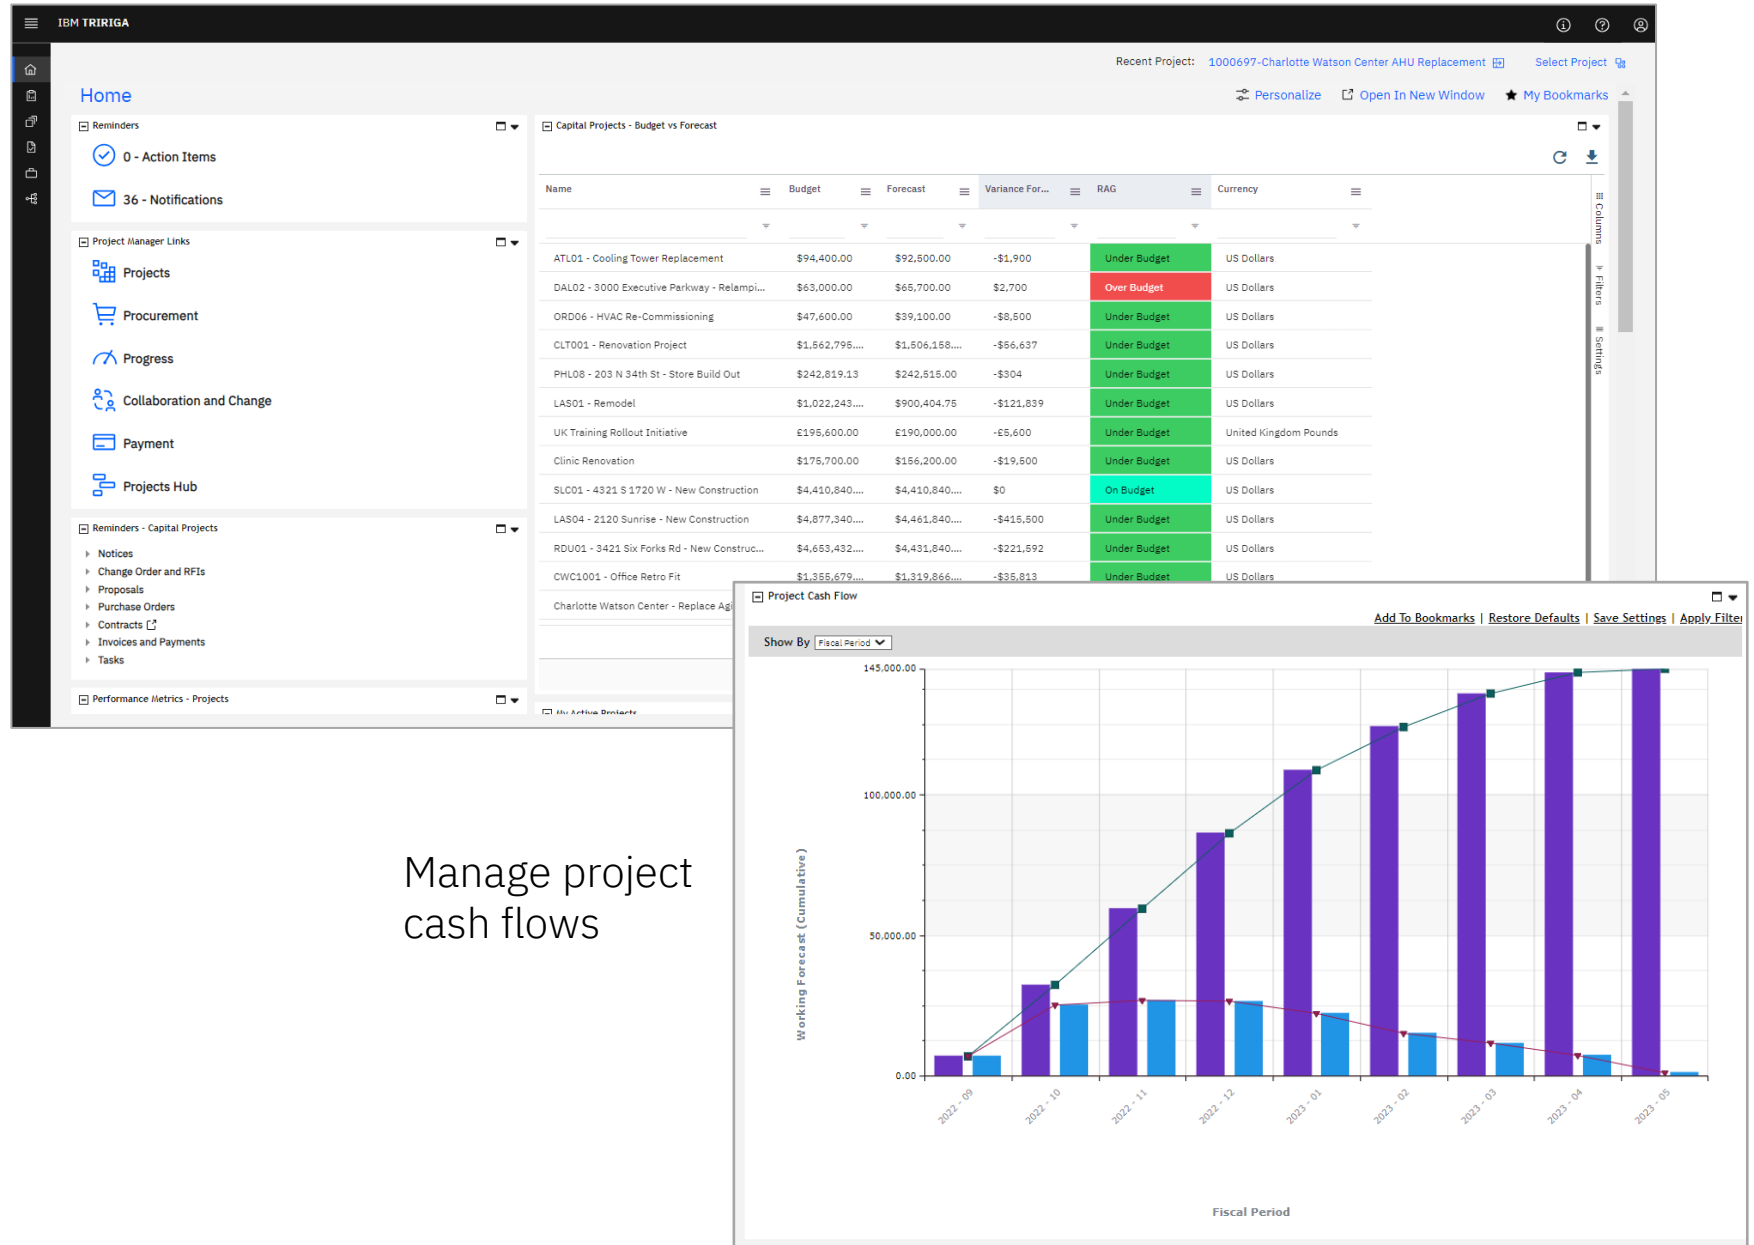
IBM TRIRIGA

Recent Project: 1000697-Charlotte Watson Center AHU Replacement   Select Project

Home

Personalize   Open In New Window   My Bookmarks

Reminders

0 - Action Items

36 - Notifications

Project Manager Links

Projects

Procurement

Progress

Collaboration and Change

Payment

Projects Hub

Reminders - Capital Projects

Notices
Change Order and RFIs
Proposals
Purchase Orders
Contracts
Invoices and Payments
Tasks

Performance Metrics - Projects

Capital Projects - Budget vs Forecast

| Name | Budget | Forecast | Variance For... | RAG | Currency |
|---|---|---|---|---|---|
| ATL01 - Cooling Tower Replacement | $94,400.00 | $92,500.00 | -$1,900 | Under Budget | US Dollars |
| DAL02 - 3000 Executive Parkway - Relampi... | $63,000.00 | $65,700.00 | $2,700 | Over Budget | US Dollars |
| ORD06 - HVAC Re-Commissioning | $47,600.00 | $39,100.00 | -$8,500 | Under Budget | US Dollars |
| CLT001 - Renovation Project | $1,562,795.... | $1,506,158.... | -$56,637 | Under Budget | US Dollars |
| PHL08 - 203 N 34th St - Store Build Out | $242,819.13 | $242,515.00 | -$304 | Under Budget | US Dollars |
| LAS01 - Remodel | $1,022,243.... | $900,404.75 | -$121,839 | Under Budget | US Dollars |
| UK Training Rollout Initiative | £195,600.00 | £190,000.00 | -£5,600 | Under Budget | United Kingdom Pounds |
| Clinic Renovation | $175,700.00 | $156,200.00 | -$19,500 | Under Budget | US Dollars |
| SLC01 - 4321 S 1720 W - New Construction | $4,410,840.... | $4,410,840.... | $0 | On Budget | US Dollars |
| LAS04 - 2120 Sunrise - New Construction | $4,877,340.... | $4,461,840.... | -$415,500 | Under Budget | US Dollars |
| RDU01 - 3421 Six Forks Rd - New Construc... | $4,653,432.... | $4,431,840.... | -$221,592 | Under Budget | US Dollars |
| CWC1001 - Office Retro Fit | $1,355,679.... | $1,319,866.... | -$35,813 | Under Budget | US Dollars |
| Charlotte Watson Center - Replace Ag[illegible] | | | | | |

Columns   Filters   Settings

My Active Projects

Manage project cash flows

Project Cash Flow

Add To Bookmarks | Restore Defaults | Save Settings | Apply Filter

Show By Fiscal Period

145,000.00
100,000.00
50,000.00
0.00

Working Forecast (Cumulative)

2022 - 09   2022 - 10   2022 - 11   2022 - 12   2023 - 01   2023 - 02   2023 - 03   2023 - 04   2023 - 05

Fiscal Period